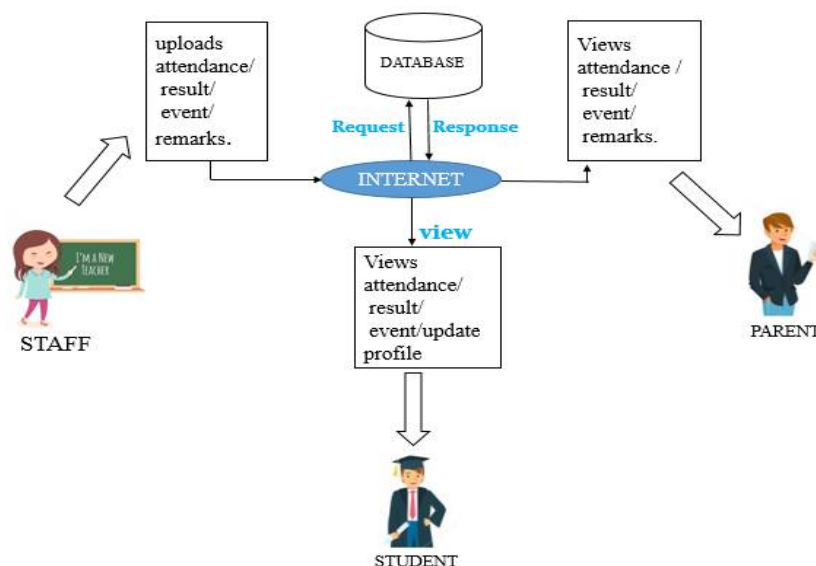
uploads attendance/ result/ event/ remarks.

DATABASE

Request

Response

INTERNET

Views attendance / result/ event/ remarks.

I'M A NEW TEACHER

STAFF

view

Views attendance/ result/ event/update profile

PARENT

STUDENT